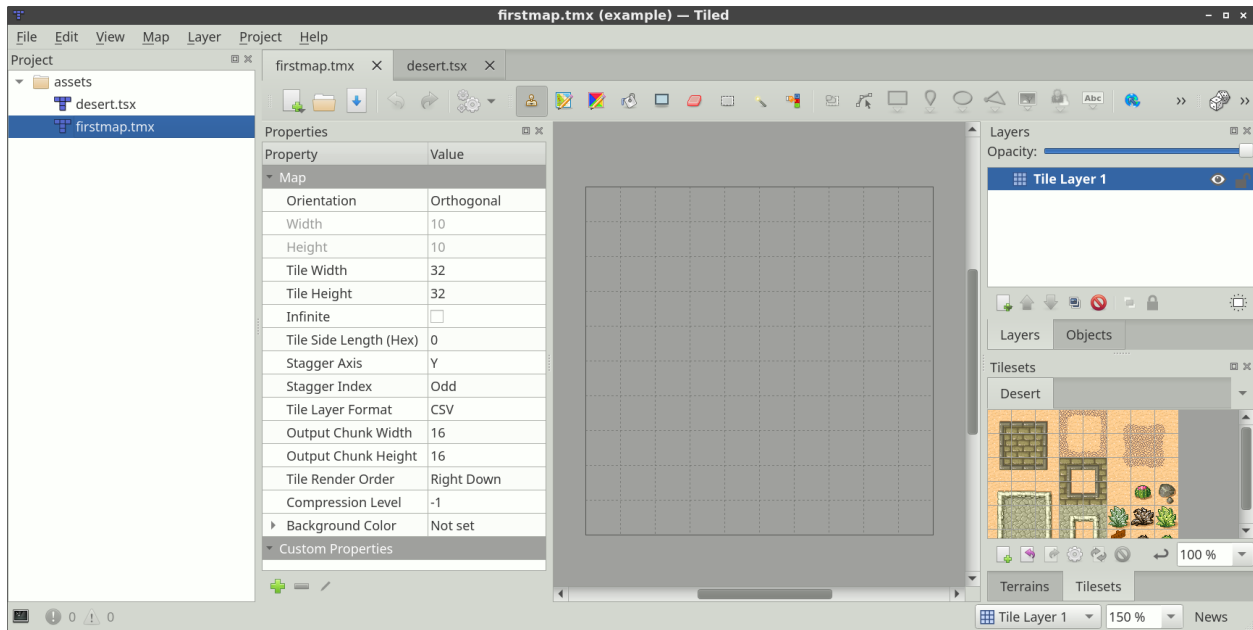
firstmap.tmx (example) — Tiled

File Edit View Map Layer Project Help

Project

assets
desert.tsx
firstmap.tmx

firstmap.tmx × desert.tsx ×

Properties

| Property | Value |
|---|---|
| Map | |
| Orientation | Orthogonal |
| Width | 10 |
| Height | 10 |
| Tile Width | 32 |
| Tile Height | 32 |
| Infinite | |
| Tile Side Length (Hex) | 0 |
| Stagger Axis | Y |
| Stagger Index | Odd |
| Tile Layer Format | CSV |
| Output Chunk Width | 16 |
| Output Chunk Height | 16 |
| Tile Render Order | Right Down |
| Compression Level | -1 |
| Background Color | Not set |
| Custom Properties | |

Abc

Layers
Opacity:
Tile Layer 1

Layers Objects

Tilesets
Desert

100 %

Terrains Tilesets

0 0

Tile Layer 1 150 % News